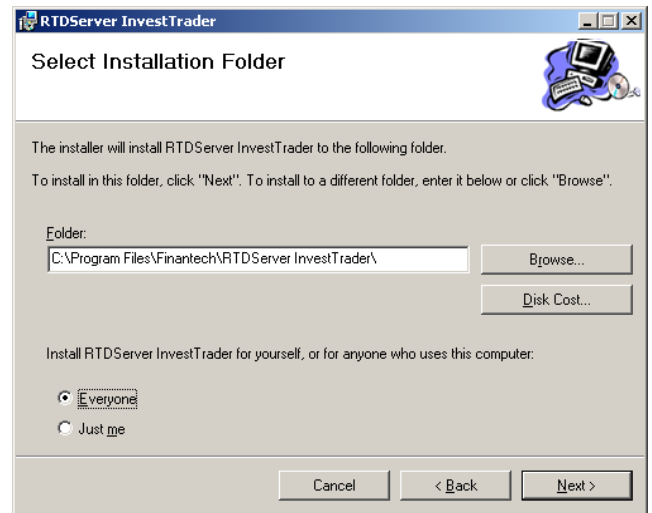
RTDServer InvestTrader

Select Installation Folder

The installer will install RTDServer InvestTrader to the following folder.

To install in this folder, click "Next". To install to a different folder, enter it below or click "Browse".

Folder:

C:\Program Files\Finantech\RTDServer InvestTrader\

Browse...

Disk Cost...

Install RTDServer InvestTrader for yourself, or for anyone who uses this computer:

Everyone

Just me

Cancel

< Back

Next >